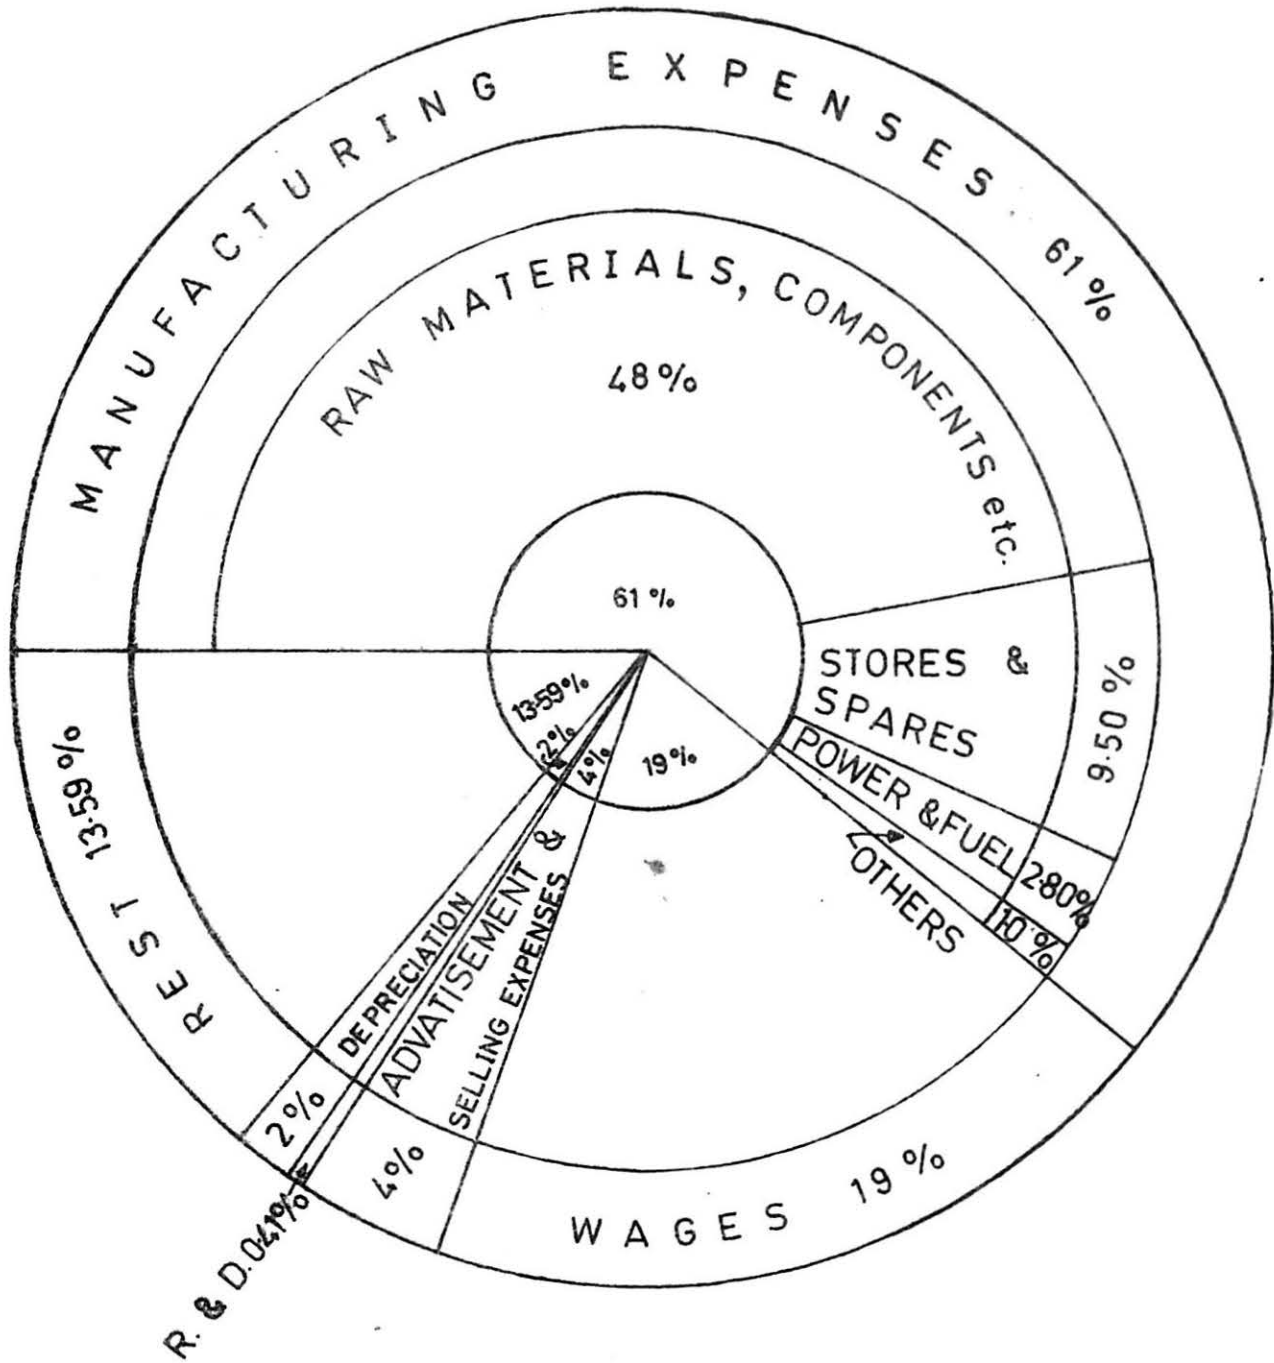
MANUFACTURING EXPENSES 61%

RAW MATERIALS, COMPONENTS etc.

48%

61%

STORES & SPARES

9.50%

POWER & FUEL

2.80%

OTHERS

.10%

13.59%

2%

4%

19%

REST 13.59%

DEPRECIATION

ADVATISEMENT & SELLING EXPENSES

2%

4%

WAGES 19%

R. & D. 0.41%